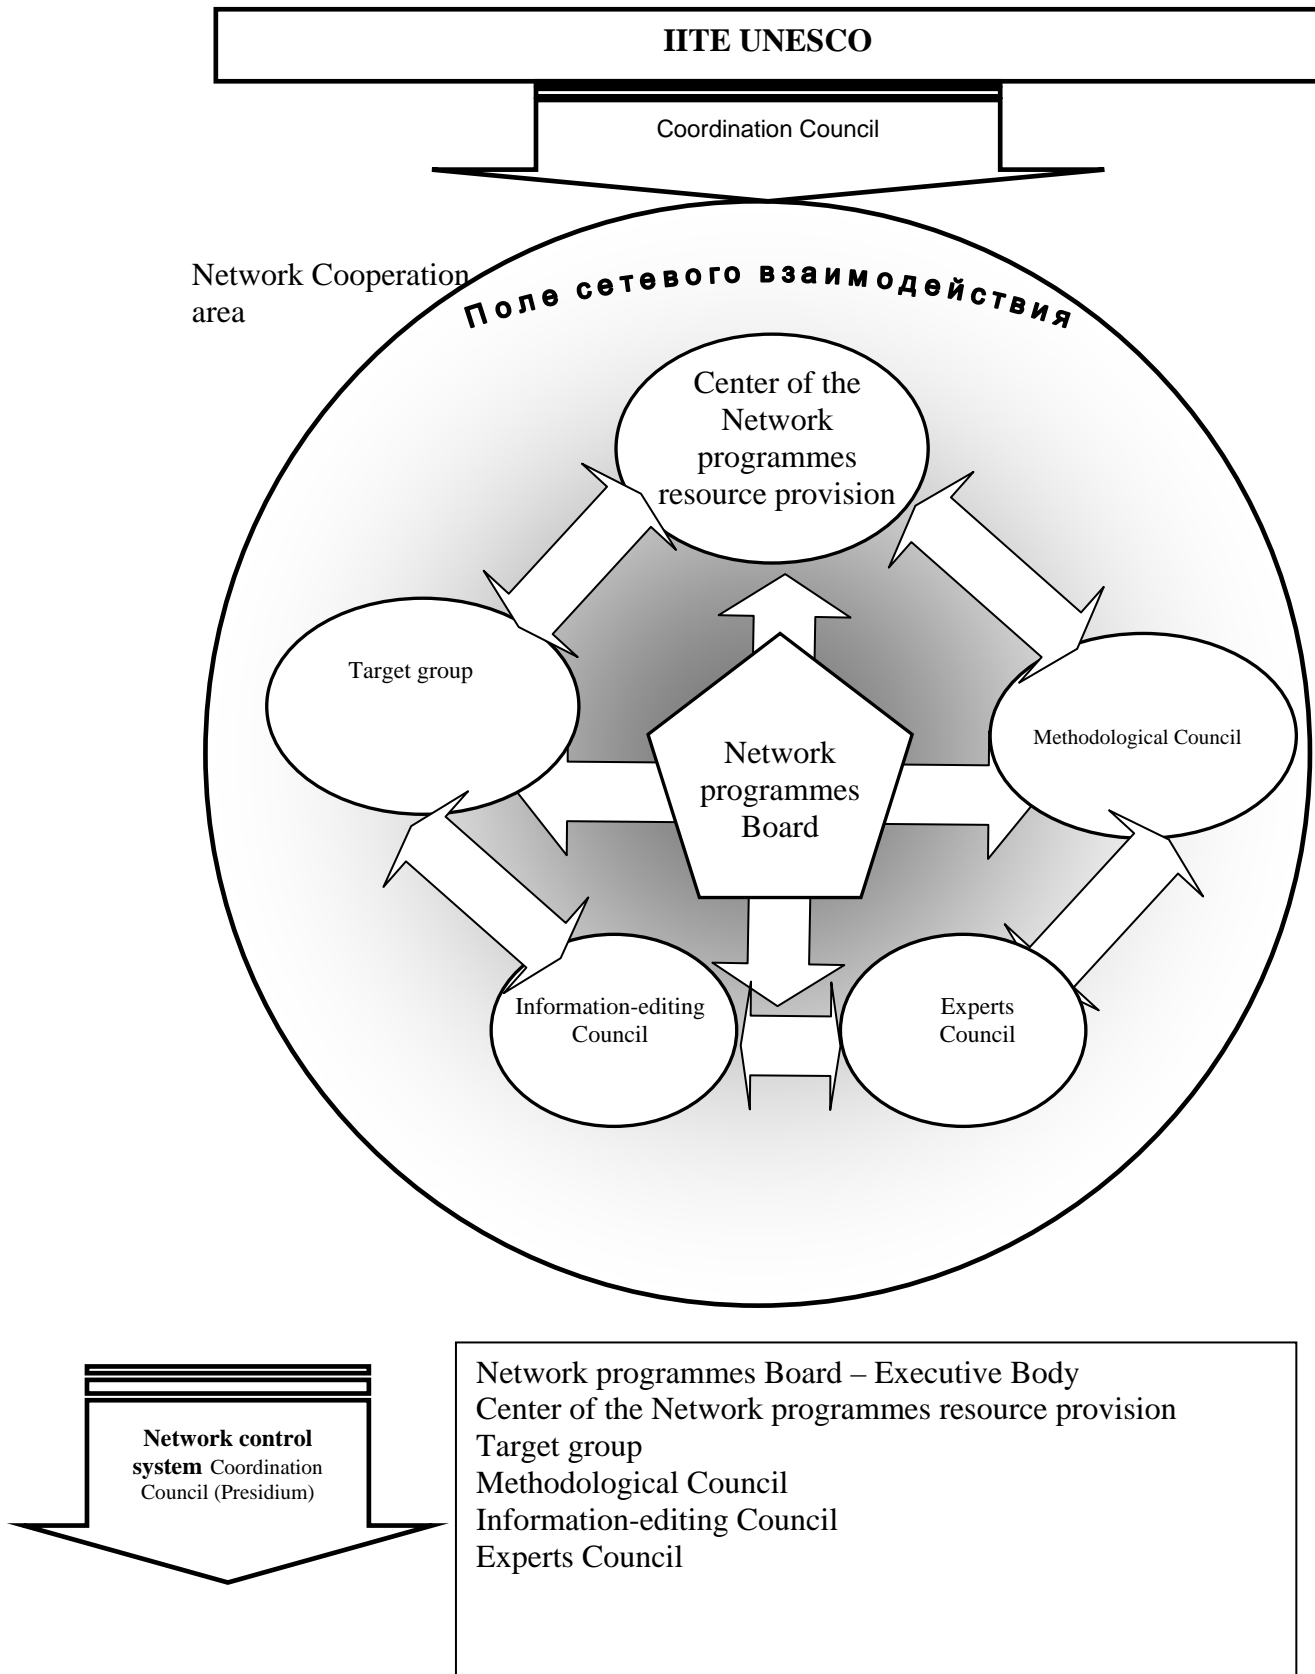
IITE UNESCO

Coordination Council

Network Cooperation area

Поле сетевого взаимодействия

Center of the Network programmes resource provision

Target group

Network programmes Board

Methodological Council

Information-editing Council

Experts Council

Network control system Coordination Council (Presidium)

Network programmes Board – Executive Body
Center of the Network programmes resource provision
Target group
Methodological Council
Information-editing Council
Experts Council